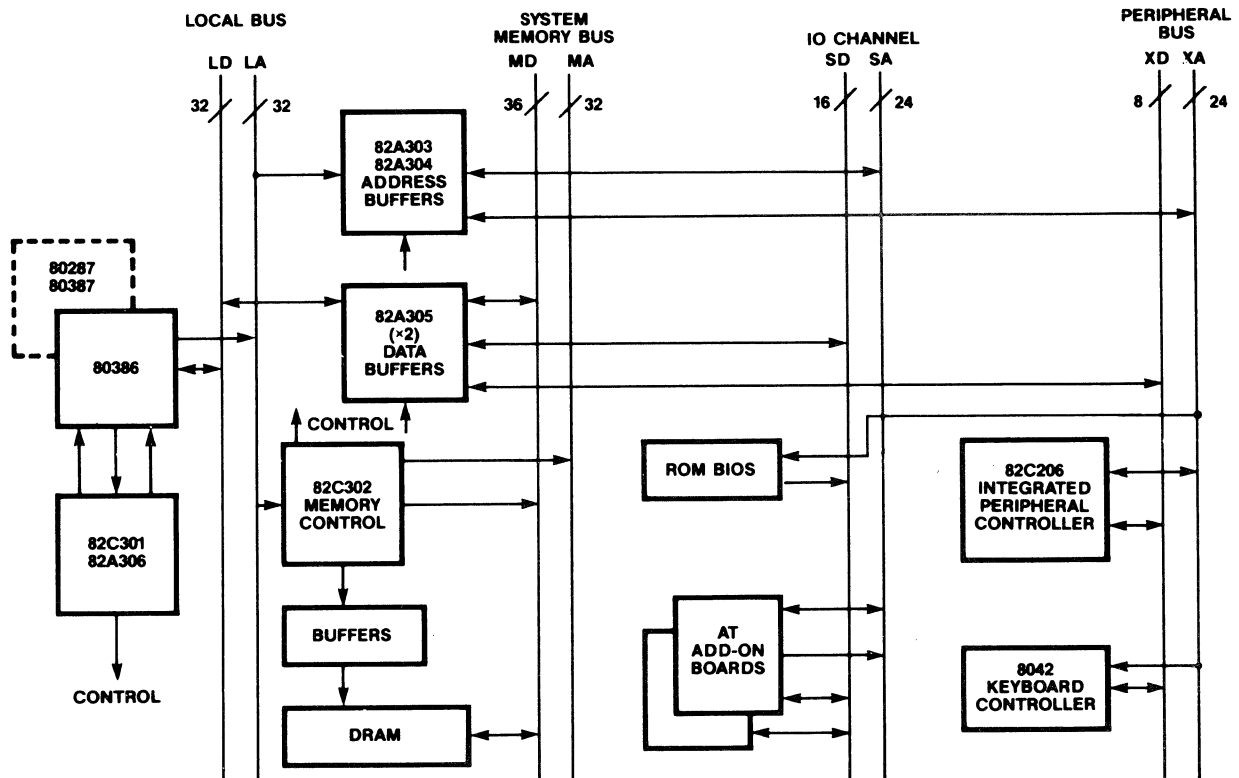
LOCAL BUS

LD LA

32 32

SYSTEM MEMORY BUS

MD MA

36 32

IO CHANNEL

SD SA

16 24

PERIPHERAL BUS

XD XA

8 24

82A303
82A304
ADDRESS
BUFFERS

80287
80387

80386

82A305
(×2)
DATA
BUFFERS

CONTROL

82C302
MEMORY
CONTROL

ROM BIOS

82C206
INTEGRATED
PERIPHERAL
CONTROLLER

82C301
82A306

CONTROL

BUFFERS

DRAM

AT
ADD-ON
BOARDS

8042
KEYBOARD
CONTROLLER